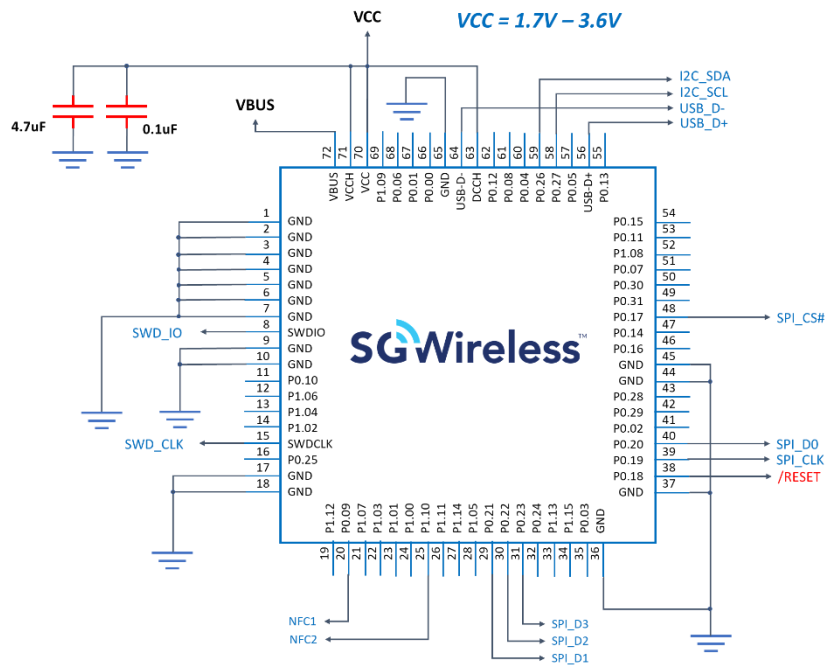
VCC

VCC = 1.7V – 3.6V

4.7uF

0.1uF

VBUS

I2C_SDA
I2C_SCL
USB_D-
USB_D+

72 VBUS
71 VCCH
70 VCC
69 P1.09
68 P0.06
67 P0.01
66 P0.00
65 GND
64 USB-D-
63 DCCH
62 P0.12
61 P0.08
60 P0.04
59 P0.26
58 P0.27
57 P0.05
56 USB-D+
55 P0.13

1 GND
2 GND
3 GND
4 GND
5 GND
6 GND
7 GND
8 SWDIO
9 GND
10 GND
11 P0.10
12 P1.06
13 P1.04
14 P1.02
15 SWDCLK
16 P0.25
17 GND
18 GND

SWD_IO
SWD_CLK

SGWireless™

54 P0.15
53 P0.11
52 P1.08
51 P0.07
50 P0.30
49 P0.31
48 P0.17
47 P0.14
46 P0.16
45 GND
44 GND
43 P0.28
42 P0.29
41 P0.02
40 P0.20
39 P0.19
38 P0.18
37 GND

SPI_CS#
SPI_D0
SPI_CLK
/RESET

19 P1.12
20 P0.09
21 P1.07
22 P1.03
23 P1.01
24 P1.00
25 P1.10
26 P1.11
27 P1.14
28 P1.05
29 P0.21
30 P0.22
31 P0.23
32 P0.24
33 P1.15
34 P0.03
35 GND
36

NFC1
NFC2
SPI_D3
SPI_D2
SPI_D1